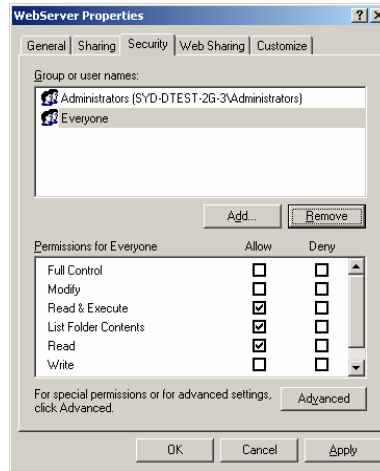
WebServer Properties

?

General | Sharing | Security | Web Sharing | Customize

Group or user names:

Administrators (SYD-DTEST-2G-3\Administrators)

Everyone

Add... Remove

| Permissions for Everyone | Allow | Deny |
|---|---|---|
| Full Control | ☐ | ☐ |
| Modify | ☐ | ☐ |
| Read & Execute | ☑ | ☐ |
| List Folder Contents | ☑ | ☐ |
| Read | ☑ | ☐ |
| Write | ☐ | ☐ |

For special permissions or for advanced settings, click Advanced.

Advanced

OK Cancel Apply